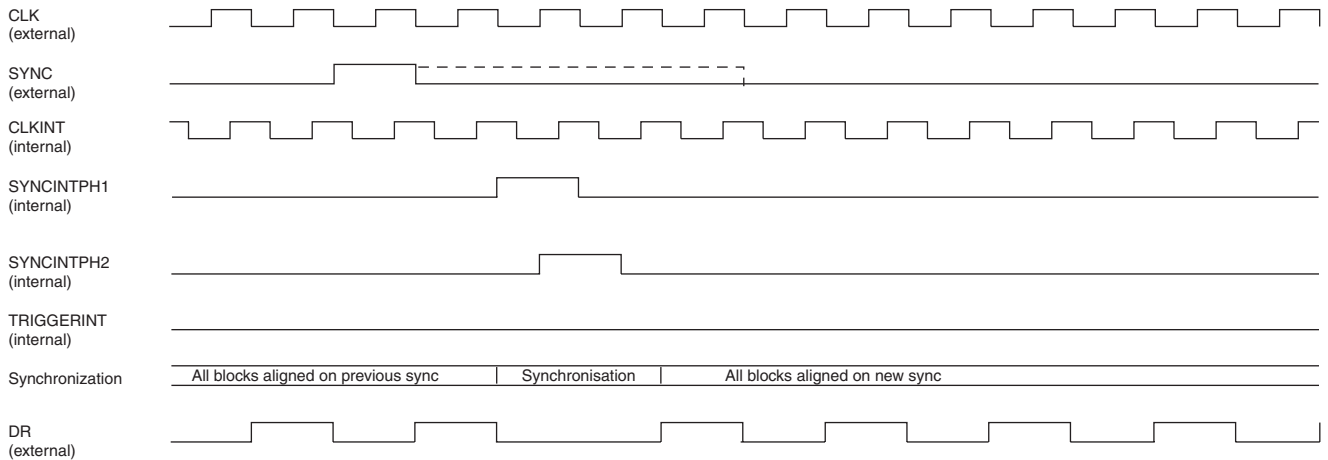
CLK
(external)

SYNC
(external)

CLKINT
(internal)

SYNCINTPH1
(internal)

SYNCINTPH2
(internal)

TRIGGERINT
(internal)

Synchronization

All blocks aligned on previous sync | Synchronisation | All blocks aligned on new sync

DR
(external)